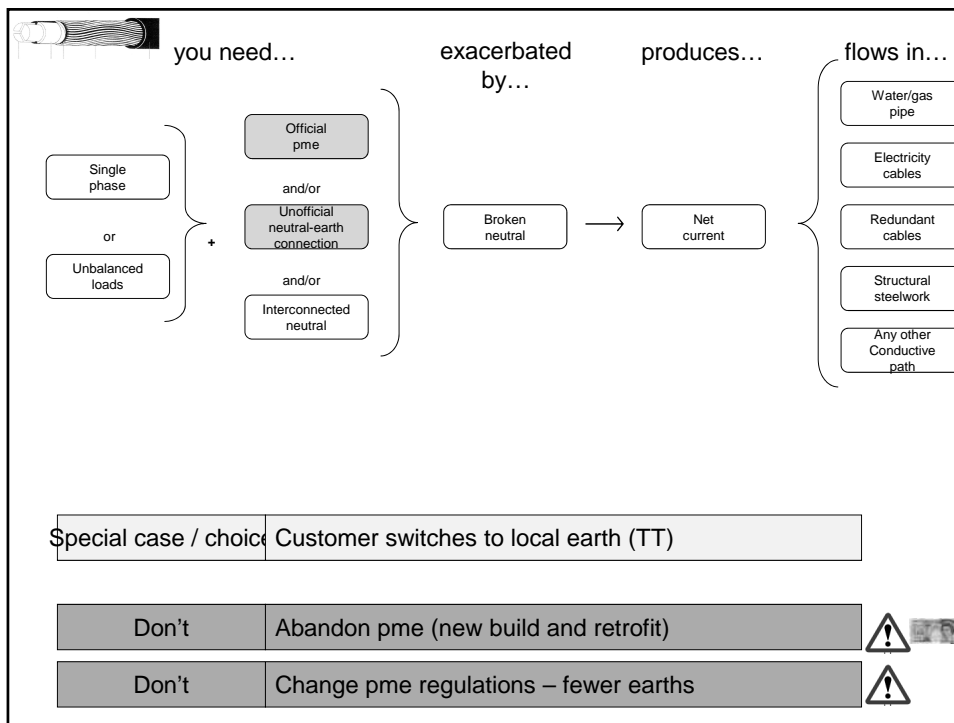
you need…

exacerbated by…

produces…

flows in…

Single phase

or

Unbalanced loads

+

Official pme

and/or

Unofficial neutral-earth connection

and/or

Interconnected neutral

Broken neutral

Net current

Water/gas pipe

Electricity cables

Redundant cables

Structural steelwork

Any other Conductive path

| Special case / choice | Customer switches to local earth (TT) |
|---|---|

| Don’t | Abandon pme (new build and retrofit) |
|---|---|
| Don’t | Change pme regulations – fewer earths |